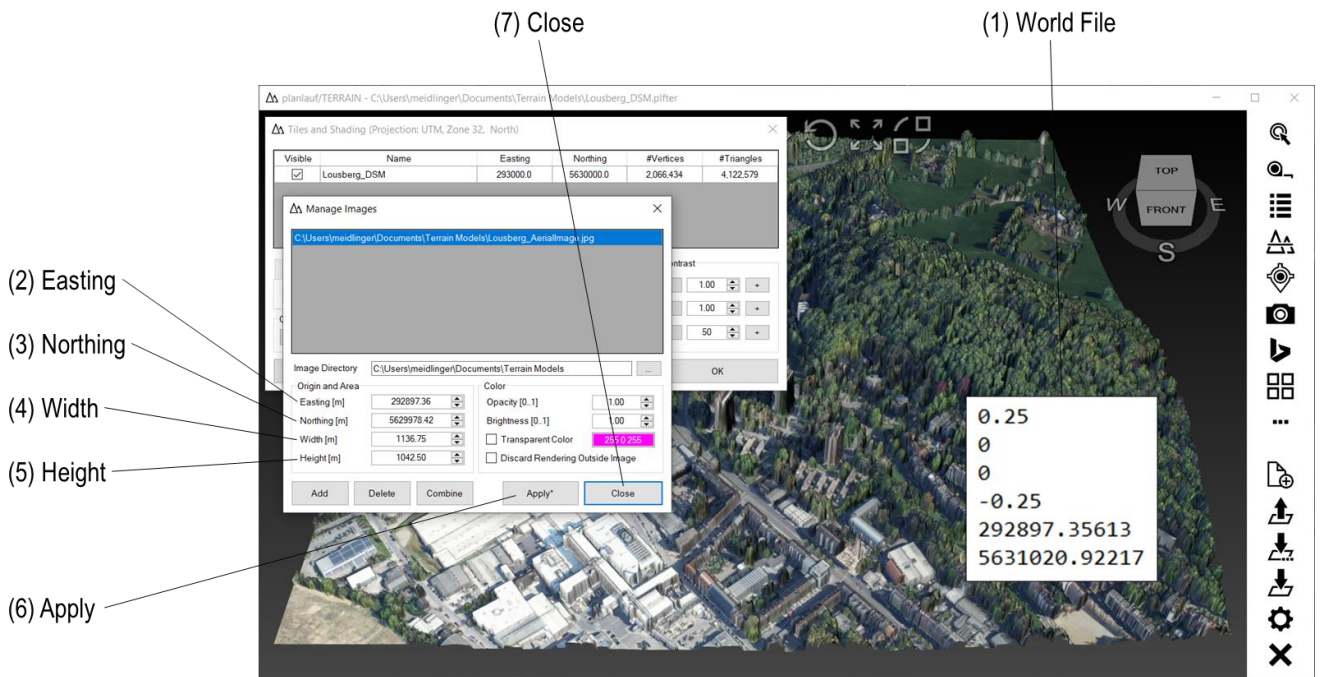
(7) Close

(1) World File

planlauf/TERRAIN - C:\Users\meidlinger\Documents\Terrain Models\Lousberg_DSM.plfter

Tiles and Shading (Projection: UTM, Zone 32, North)

| Visible | Name | Easting | Northing | #Vertices | #Triangles |
|---|---|---|---|---|---|
| ☑ | Lousberg_DSM | 293000.0 | 5630000.0 | 2,066,434 | 4,122,579 |

Manage Images

C:\Users\meidlinger\Documents\Terrain Models\Lousberg_AerialImage.jpg

ontrast

1.00 +

1.00 +

50 +

OK

Image Directory C:\Users\meidlinger\Documents\Terrain Models ...

Origin and Area

Easting [m] 292897.36

Northing [m] 5629978.42

Width [m] 1136.75

Height [m] 1042.50

Color

Opacity [0..1] 1.00

Brightness [0..1] 1.00

Transparent Color 255 0 255

Discard Rendering Outside Image

Add Delete Combine Apply* Close

TOP

FRONT

W E

S

0.25
0
0
-0.25
292897.35613
5631020.92217

(2) Easting

(3) Northing

(4) Width

(5) Height

(6) Apply